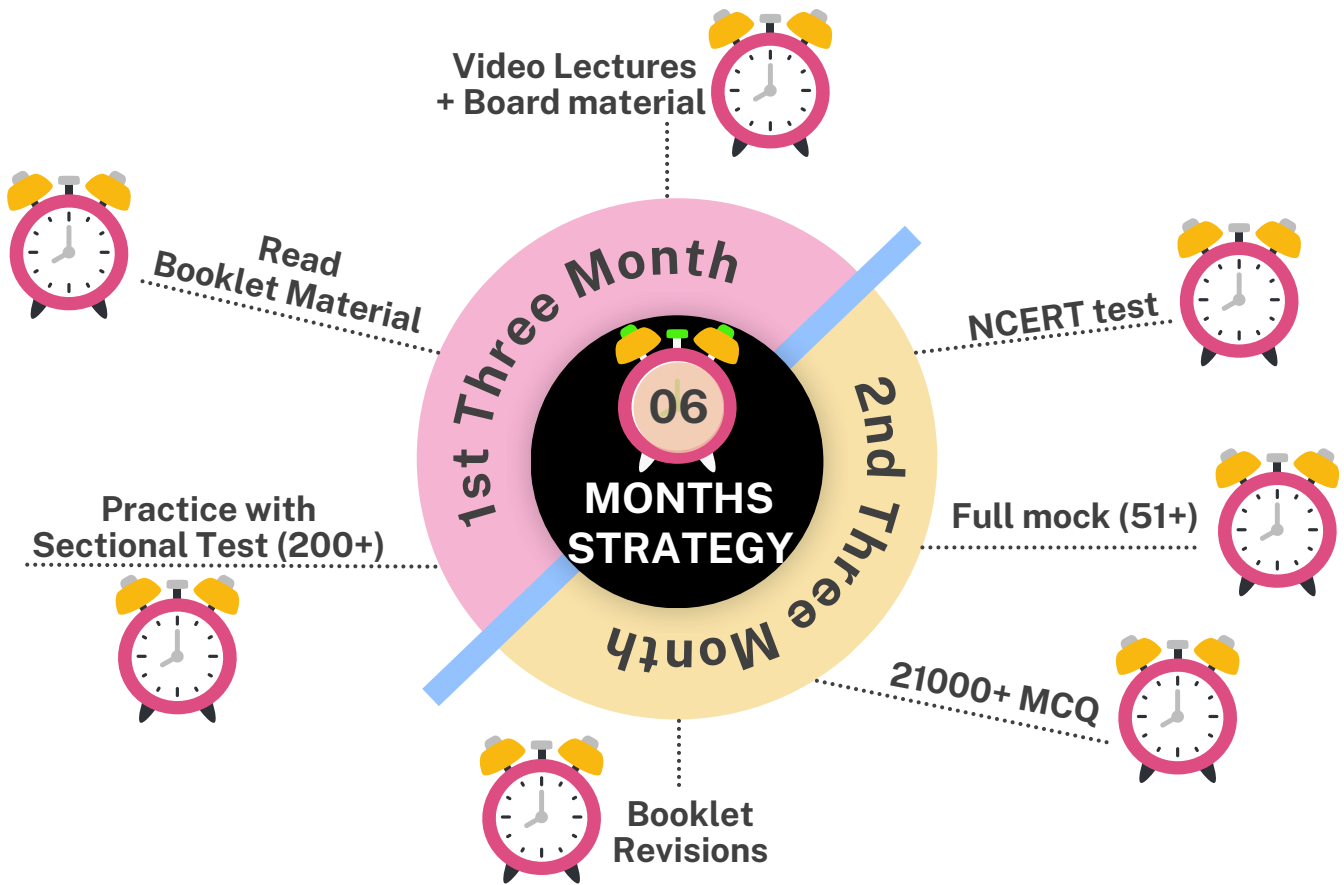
06
MONTHS STRATEGY

1st Three Month

Video Lectures + Board material

Read Booklet Material

Practice with Sectional Test (200+)

2nd Three Month

NCERT test

Full mock (51+)

21000+ MCQ

Booklet Revisions